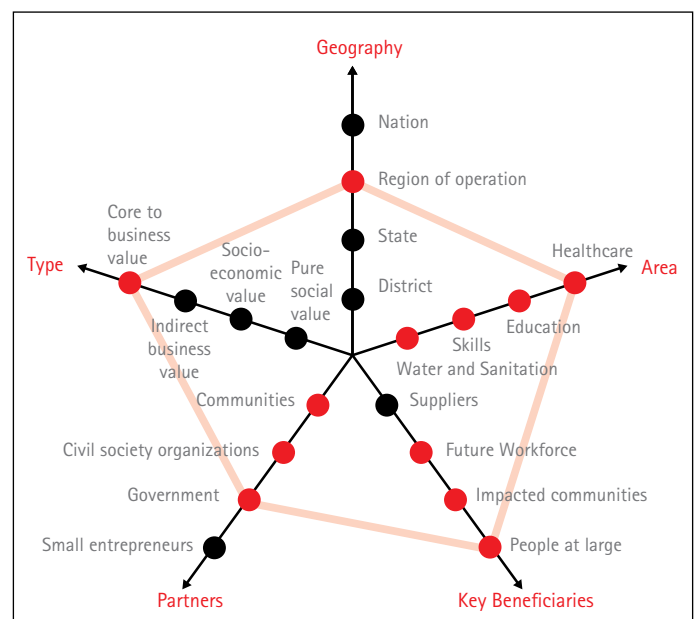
Geography

Nation

Region of operation

State

District

Core to business value

Socio-economic value

Pure social value

Type

Indirect business value

Healthcare

Area

Education

Skills

Water and Sanitation

Communities

Suppliers

Civil society organizations

Future Workforce

Government

Impacted communities

Small entrepreneurs

People at large

Partners

Key Beneficiaries